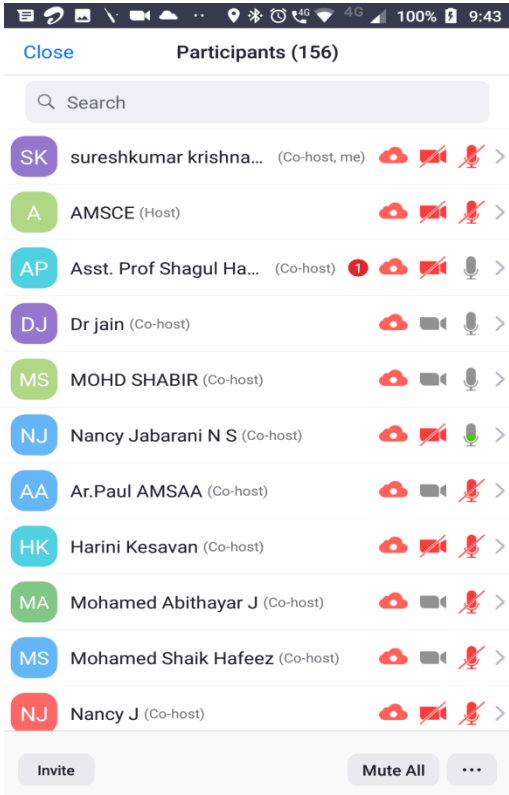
4G 4G 100% 9:43

Close Participants (156)

Search

SK sureshkumar krishna... (Co-host, me)

A AMSCE (Host)

AP Asst. Prof Shagul Ha... (Co-host) 1

DJ Dr jain (Co-host)

MS MOHD SHABIR (Co-host)

NJ Nancy Jabarani N S (Co-host)

AA Ar.Paul AMSAA (Co-host)

HK Harini Kesavan (Co-host)

MA Mohamed Abithayar J (Co-host)

MS Mohamed Shaik Hafeez (Co-host)

NJ Nancy J (Co-host)

Invite Mute All ···